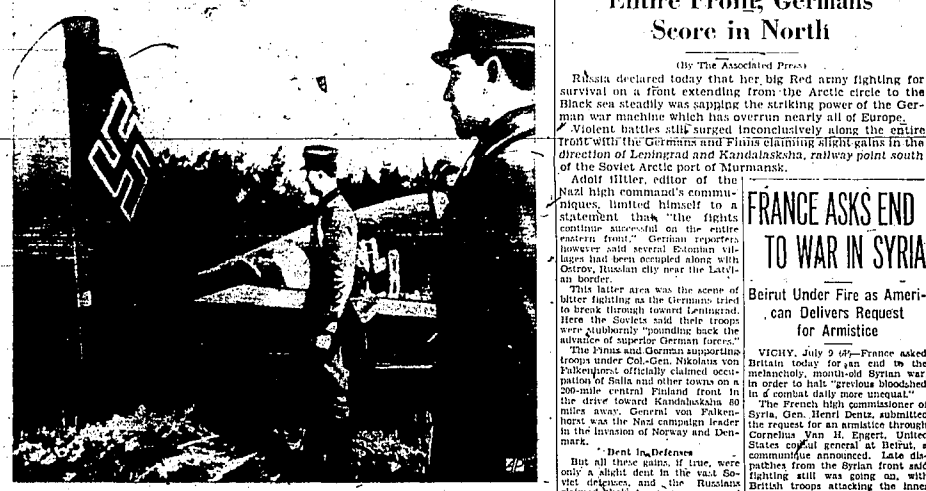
Entire Front, Germans Score in North

(By The Associated Press)

Russia declared today that her big Red army fighting for survival on a front extending from the Arctic circle to the Black sea steadily was sapping the striking power of the German war machine which has overrun nearly all of Europe.

Violent battles still surged inconclusively along the entire front with the Germans and Finns claiming slight gains in the direction of Leningrad and Kandalaksha, railway point south of the Soviet Arctic port of Murmansk.

Adolf Hitler, editor of the Nazi high command's communiques, limited himself to a statement that "the fights continue successful on the entire eastern front." German reporters however said several Estonian villages had been occupied along with Ostrov, Russian city near the Latvian border.

This latter area was the scene of bitter fighting as the Germans tried to break through toward Leningrad. Here the Soviets said their troops were stubbornly "pounding back the advance of superior German forces."

The Finns and German supporting troops under Col.-Gen. Nikolaus von Falkenhorst officially claimed occupation of Salla and other towns on a 200-mile central Finland front in the drive toward Kandalaksha 80 miles away. General von Falkenhorst was the Nazi campaign leader in the invasion of Norway and Denmark.

Dent in Defenses

But all these gains, if true, were only a slight dent in the vast Soviet defenses, and the Russians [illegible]

FRANCE ASKS END TO WAR IN SYRIA

Beirut Under Fire as American Delivers Request for Armistice

VICHY, July 9 (AP)—France asked Britain today for an end to the melancholy, month-old Syrian war in order to halt "grevious bloodshed in a combat daily more unequal."

The French high commissioner of Syria, Gen. Henri Dentz, submitted the request for an armistice through Cornelius Van H. Engert, United States consul general at Beirut, a communique announced. Late dispatches from the Syrian front said fighting still was going on, with British troops attacking the inner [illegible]